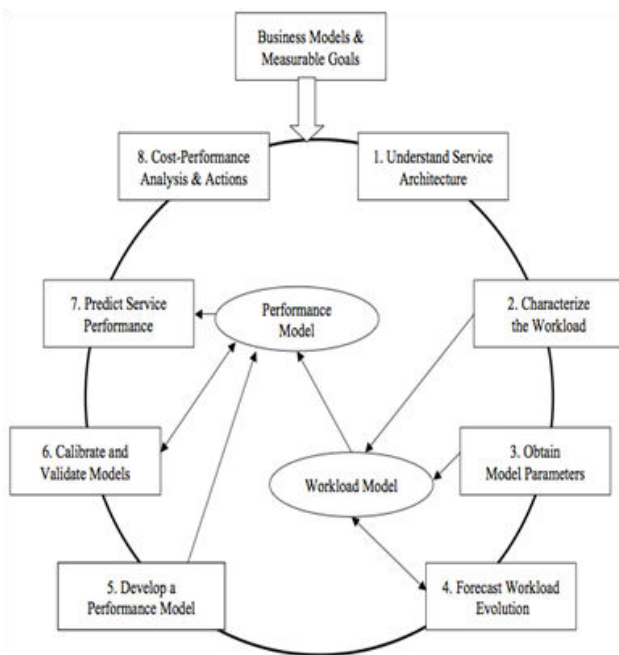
Business Models & Measurable Goals

8. Cost-Performance Analysis & Actions

1. Understand Service Architecture

7. Predict Service Performance

Performance Model

2. Characterize the Workload

6. Calibrate and Validate Models

Workload Model

3. Obtain Model Parameters

5. Develop a Performance Model

4. Forecast Workload Evolution